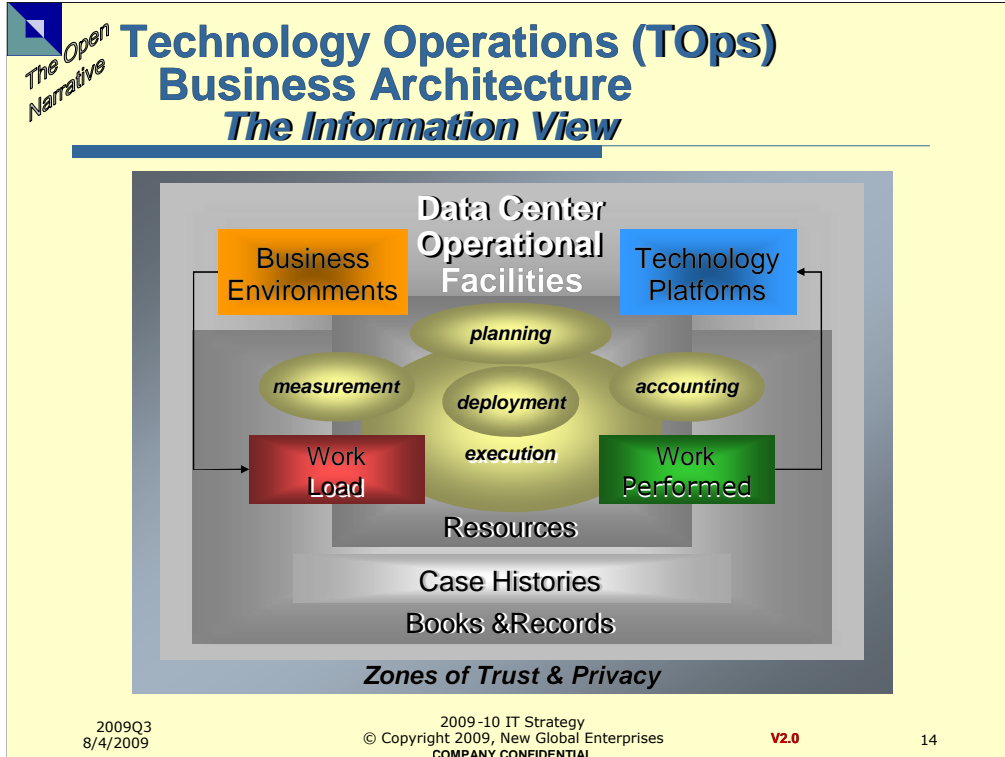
The Open Narrative

Technology Operations (TOps) Business Architecture
The Information View

Data Center Operational Facilities

Business Environments

Technology Platforms

planning

measurement

accounting

deployment

execution

Work Load

Work Performed

Resources

Case Histories

Books &Records

Zones of Trust & Privacy

2009Q3
8/4/2009

2009-10 IT Strategy
© Copyright 2009, New Global Enterprises
COMPANY CONFIDENTIAL

V2.0

14